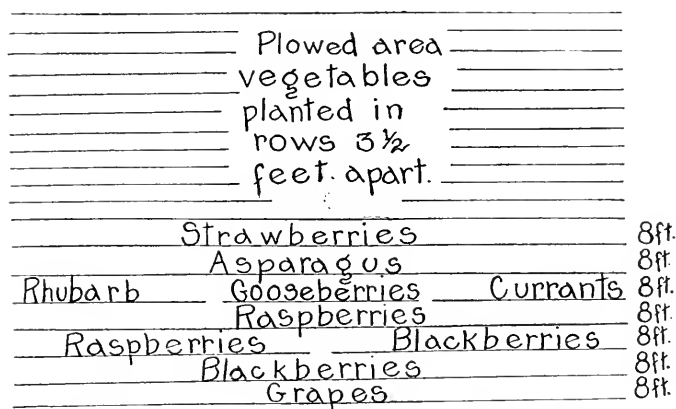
Plowed area vegetables planted in rows 3½ feet. apart.

Strawberries 8ft.
Asparagus 8ft.
Rhubarb Gooseberries Currants 8ft.
Raspberries 8ft.
Raspberries Blackberries 8ft.
Blackberries 8ft.
Grapes 8ft.